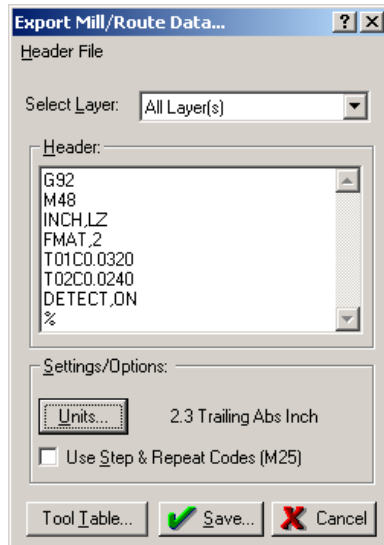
Export Mill/Route Data... ? X

Header File

Select Layer: All Layer(s)

Header:

G92
M48
INCH,LZ
FMAT,2
T01C0.0320
T02C0.0240
DETECT,ON
%

Settings/Options:

Units... 2.3 Trailing Abs Inch

Use Step & Repeat Codes (M25)

Tool Table... Save... Cancel